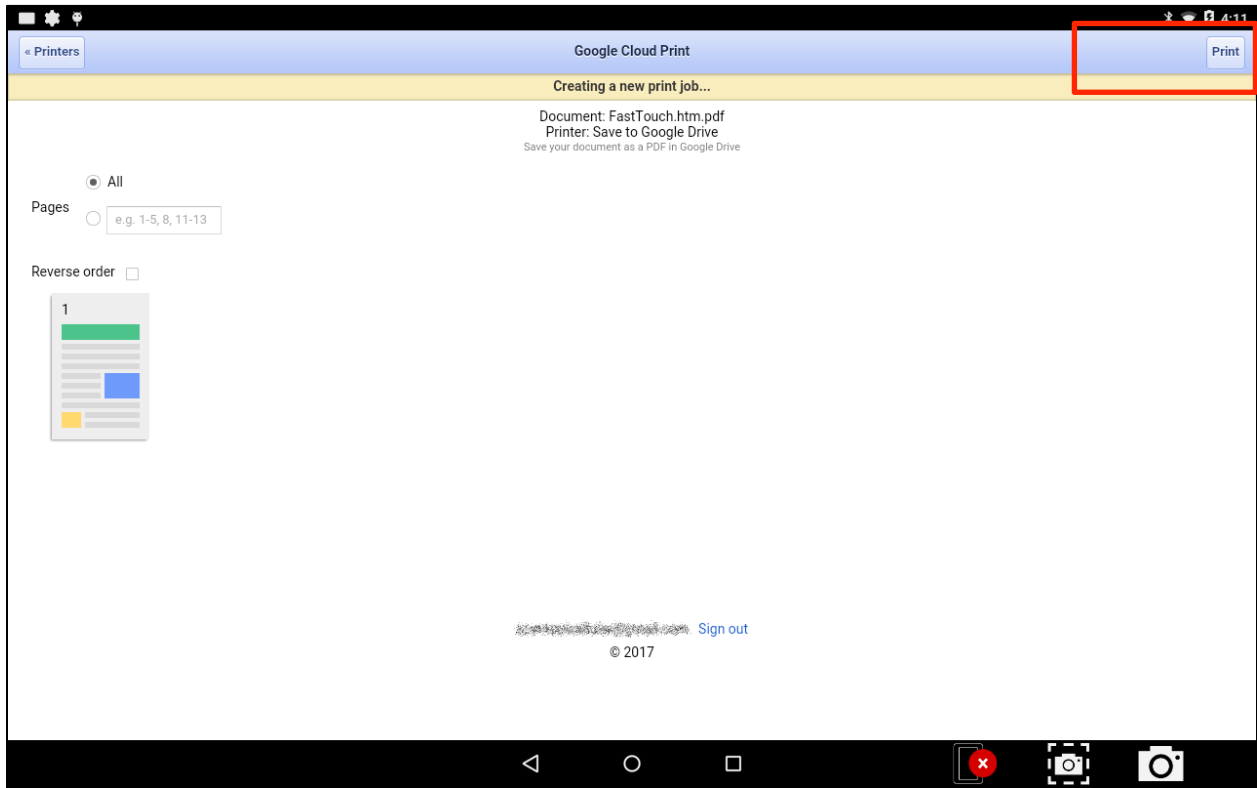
4:11

« Printers

Google Cloud Print

Print

Creating a new print job...

Document: FastTouch.htm.pdf
Printer: Save to Google Drive
Save your document as a PDF in Google Drive

All

Pages

e.g. 1-5, 8, 11-13

Reverse order

1

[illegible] Sign out
© 2017